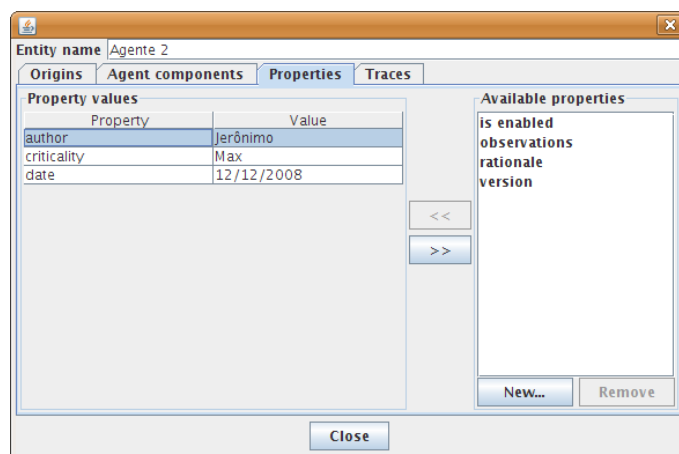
Entity name Agente 2

Origins | Agent components | Properties | Traces

Property values

| Property | Value |
|---|---|
| author | Jerônimo |
| criticality | Max |
| date | 12/12/2008 |

<<

>>

Available properties

is enabled
observations
rationale
version

New... Remove

Close